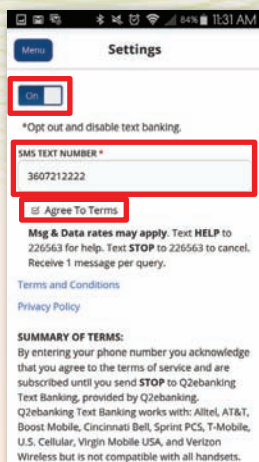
84% 11:31 AM

Menu

Settings

On

*Opt out and disable text banking.

SMS TEXT NUMBER *

3607212222

Agree To Terms

**Msg & Data rates may apply.** Text **HELP** to 226563 for help. Text **STOP** to 226563 to cancel. Receive 1 message per query.

Terms and Conditions

Privacy Policy

**SUMMARY OF TERMS:**
By entering your phone number you acknowledge that you agree to the terms of service and are subscribed until you send **STOP** to Q2ebanking Text Banking, provided by Q2ebanking. Q2ebanking Text Banking works with: Alltel, AT&T, Boost Mobile, Cincinnati Bell, Sprint PCS, T-Mobile, U.S. Cellular, Virgin Mobile USA, and Verizon Wireless but is not compatible with all handsets.